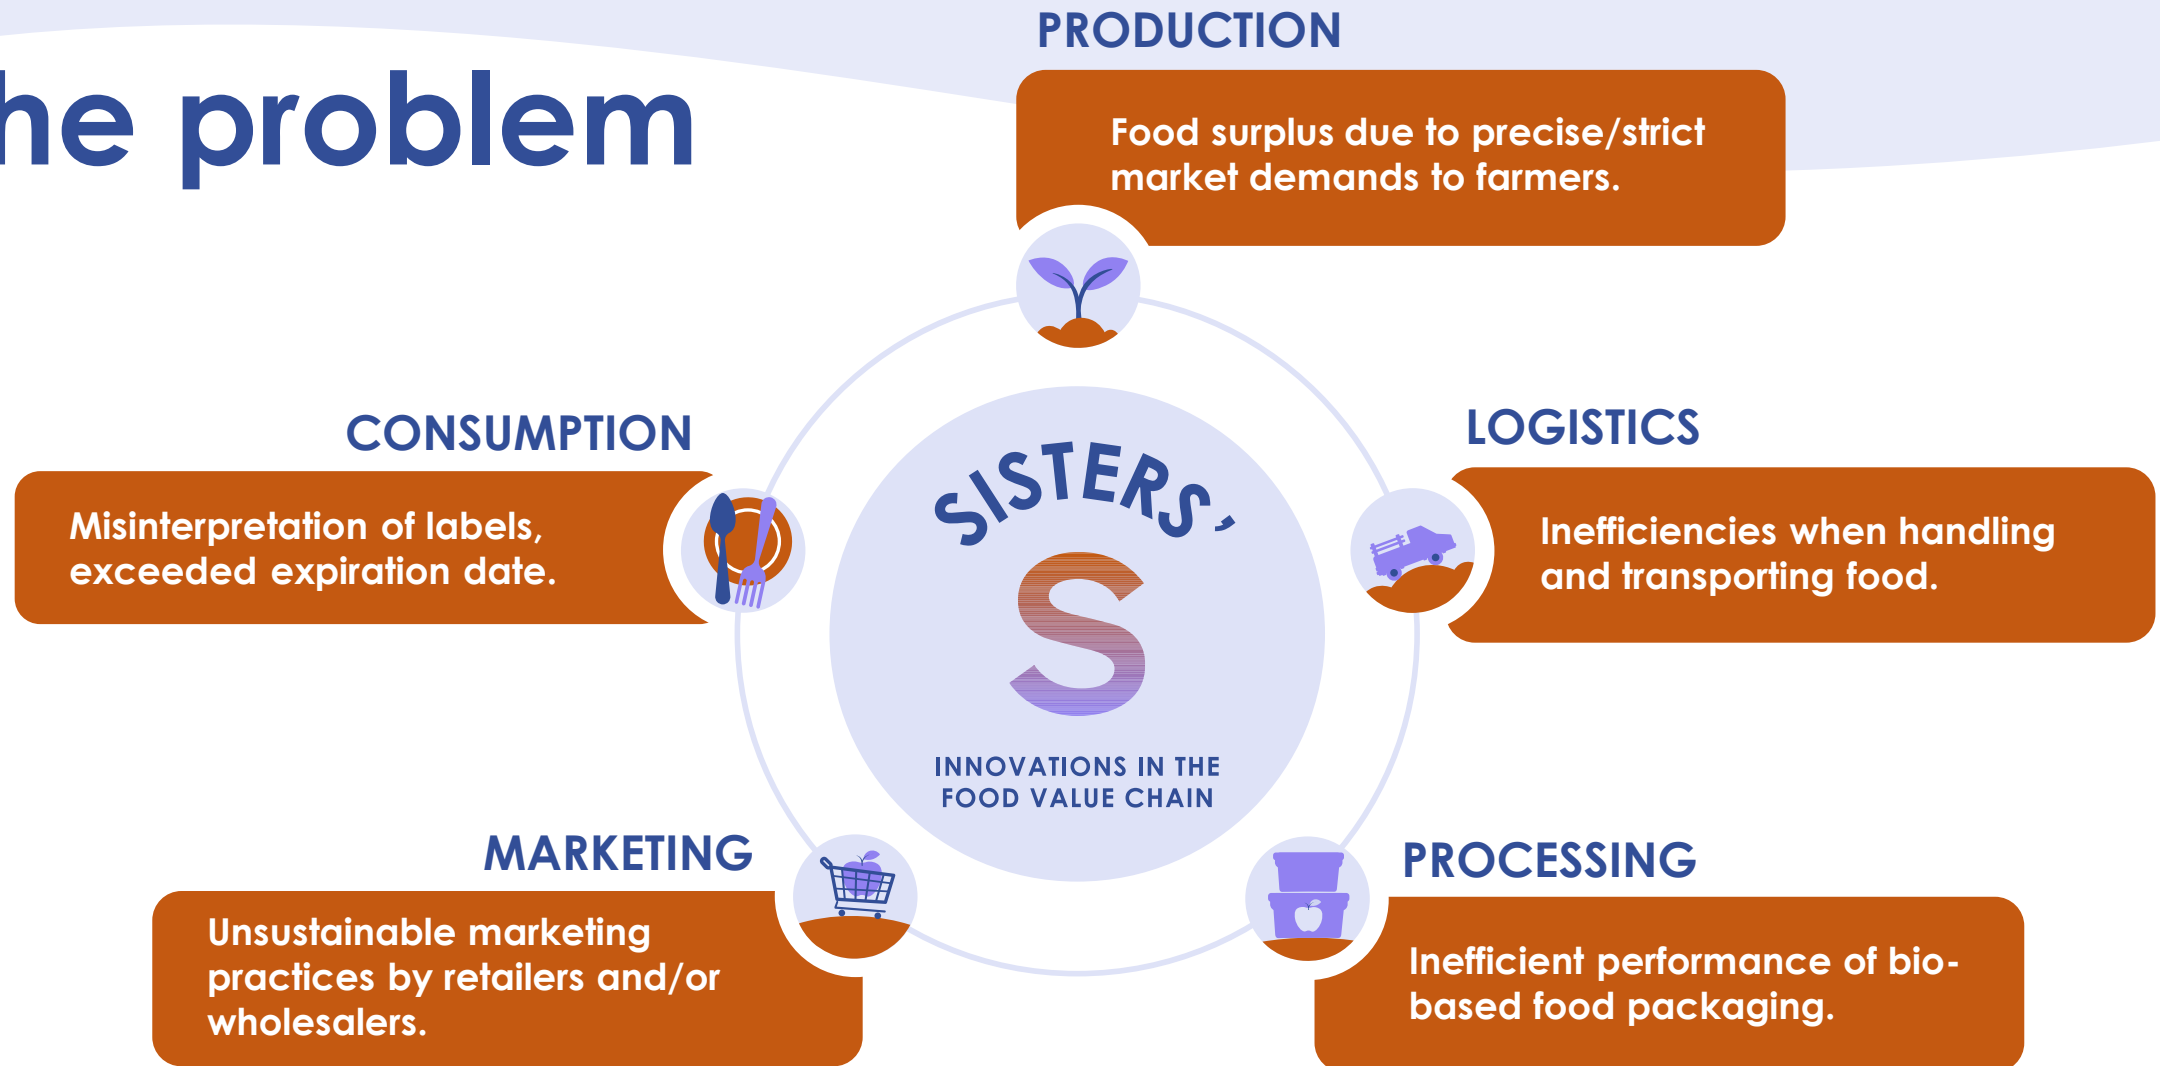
he problem

PRODUCTION

Food surplus due to precise/strict market demands to farmers.

CONSUMPTION

Misinterpretation of labels, exceeded expiration date.

SISTERS'

S

INNOVATIONS IN THE FOOD VALUE CHAIN

LOGISTICS

Inefficiencies when handling and transporting food.

MARKETING

Unsustainable marketing practices by retailers and/or wholesalers.

PROCESSING

Inefficient performance of bio-based food packaging.